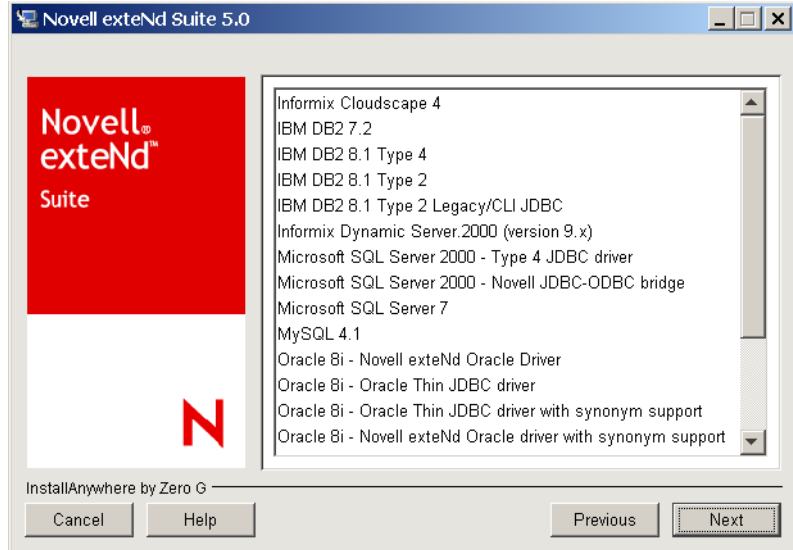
Novell exteNd Suite 5.0

Novell®
exteNd™
Suite

N

Informix Cloudscape 4
IBM DB2 7.2
IBM DB2 8.1 Type 4
IBM DB2 8.1 Type 2
IBM DB2 8.1 Type 2 Legacy/CLI JDBC
Informix Dynamic Server.2000 (version 9.x)
Microsoft SQL Server 2000 - Type 4 JDBC driver
Microsoft SQL Server 2000 - Novell JDBC-ODBC bridge
Microsoft SQL Server 7
MySQL 4.1
Oracle 8i - Novell exteNd Oracle Driver
Oracle 8i - Oracle Thin JDBC driver
Oracle 8i - Oracle Thin JDBC driver with synonym support
Oracle 8i - Novell exteNd Oracle driver with synonym support

InstallAnywhere by Zero G

Cancel
Help
Previous
Next